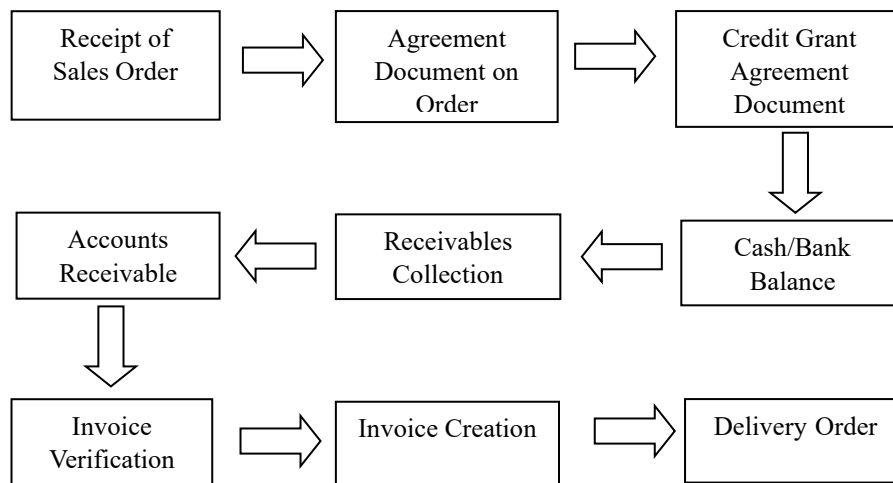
Receipt of Sales Order

Agreement Document on Order

Credit Grant Agreement Document

Cash/Bank Balance

Receivables Collection

Accounts Receivable

Invoice Verification

Invoice Creation

Delivery Order